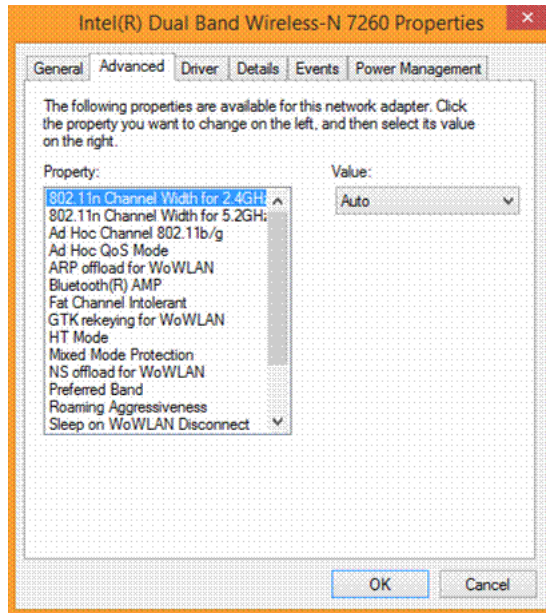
Intel(R) Dual Band Wireless-N 7260 Properties

General | Advanced | Driver | Details | Events | Power Management

The following properties are available for this network adapter. Click the property you want to change on the left, and then select its value on the right.

Property:

802.11n Channel Width for 2.4GH
802.11n Channel Width for 5.2GH
Ad Hoc Channel 802.11b/g
Ad Hoc QoS Mode
ARP offload for WoWLAN
Bluetooth(R) AMP
Fat Channel Intolerant
GTK rekeying for WoWLAN
HT Mode
Mixed Mode Protection
NS offload for WoWLAN
Preferred Band
Roaming Aggressiveness
Sleep on WoWLAN Disconnect

Value:

Auto

OK

Cancel